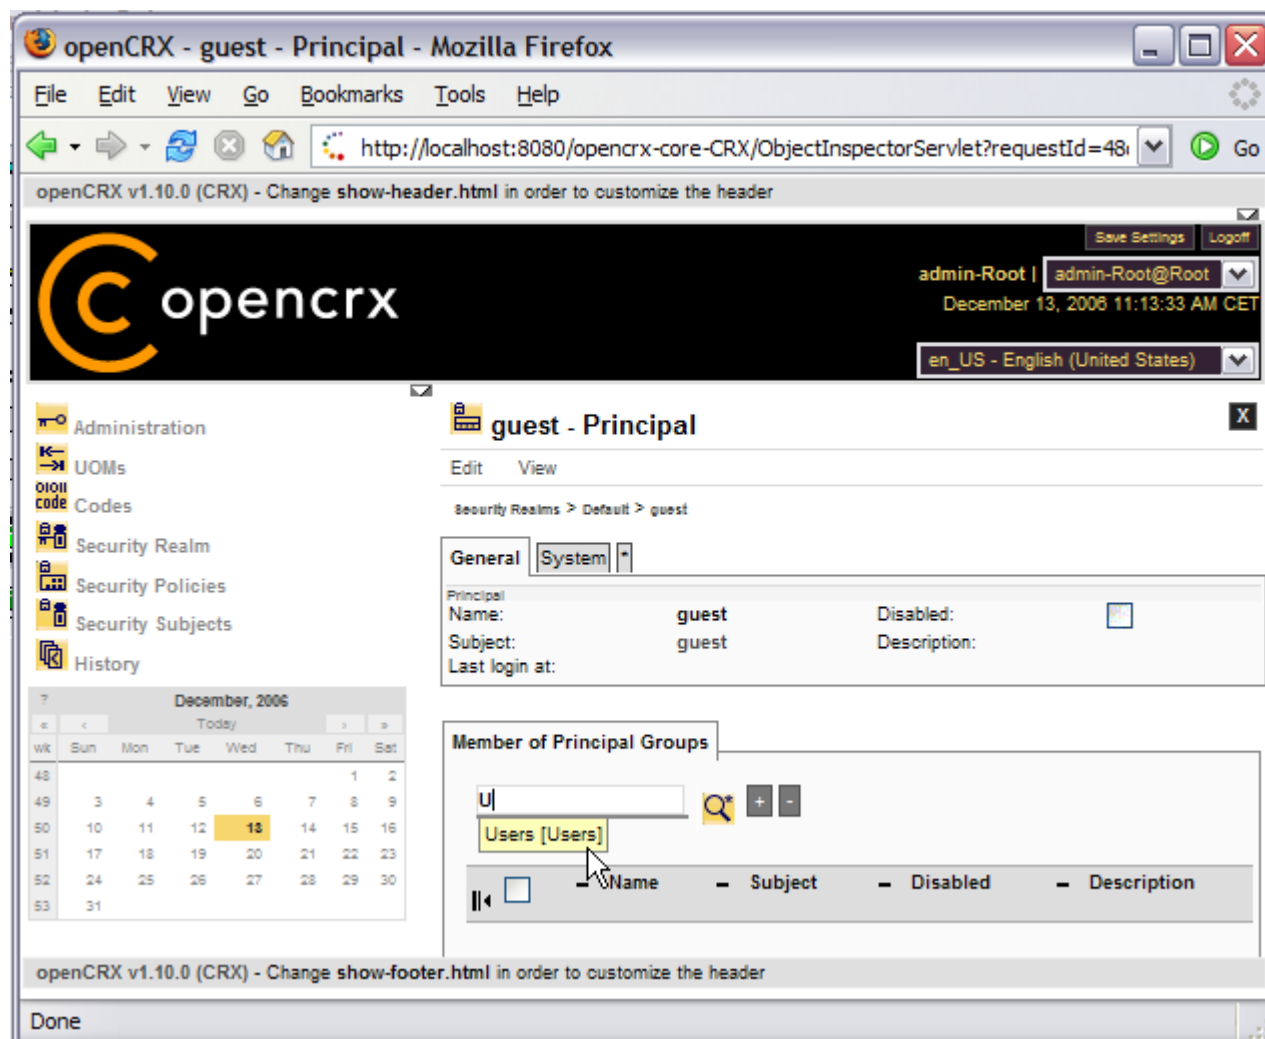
openCRX - guest - Principal - Mozilla Firefox

File Edit View Go Bookmarks Tools Help

http://localhost:8080/opencrx-core-CRX/ObjectInspectorServlet?requestId=48 Go

openCRX v1.10.0 (CRX) - Change show-header.html in order to customize the header

Save Settings Logoff

opencrx

admin-Root | admin-Root@Root
December 13, 2006 11:13:33 AM CET
en_US - English (United States)

Administration
UOMs
Codes
Security Realm
Security Policies
Security Subjects
History

?
December, 2006
« ‹ Today › »

| wk | Sun | Mon | Tue | Wed | Thu | Fri | Sat |
|---|---|---|---|---|---|---|---|
| 48 | | | | | | 1 | 2 |
| 49 | 3 | 4 | 5 | 6 | 7 | 8 | 9 |
| 50 | 10 | 11 | 12 | 13 | 14 | 15 | 16 |
| 51 | 17 | 18 | 19 | 20 | 21 | 22 | 23 |
| 52 | 24 | 25 | 26 | 27 | 28 | 29 | 30 |
| 53 | 31 | | | | | | |

guest - Principal

X

Edit View

Security Realms > Default > guest

General System *

Principal
Name: guest Disabled:
Subject: guest Description:
Last login at:

Member of Principal Groups

U
Users [Users]

+ -

Name Subject Disabled Description

openCRX v1.10.0 (CRX) - Change show-footer.html in order to customize the header

Done